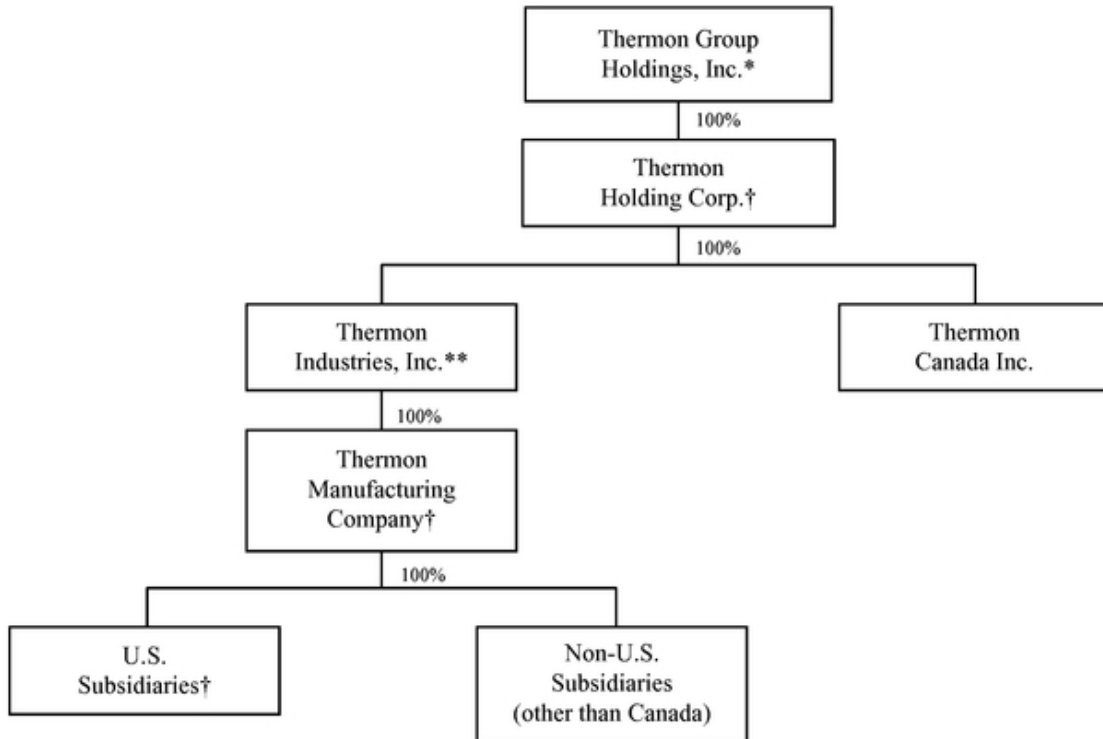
Thermon Group Holdings, Inc.*

100%

Thermon Holding Corp.†

100%

Thermon Industries, Inc.**

Thermon Canada Inc.

100%

Thermon Manufacturing Company†

100%

U.S. Subsidiaries†

Non-U.S. Subsidiaries (other than Canada)